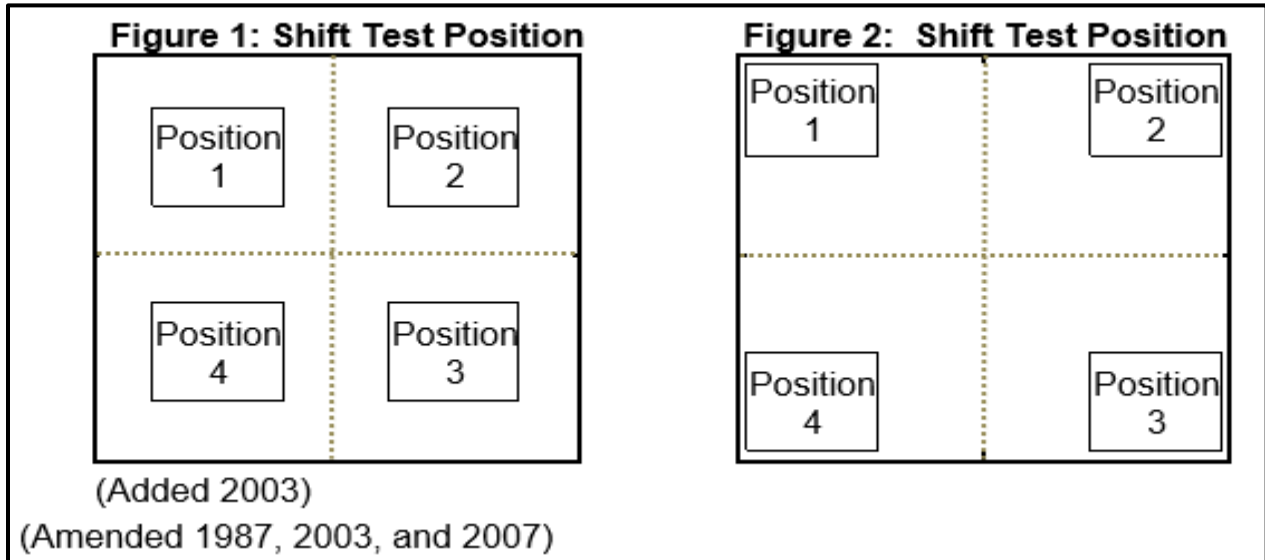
Figure 1: Shift Test Position

Position 1

Position 2

Position 4

Position 3

(Added 2003)

Figure 2: Shift Test Position

Position 1

Position 2

Position 4

Position 3

(Amended 1987, 2003, and 2007)